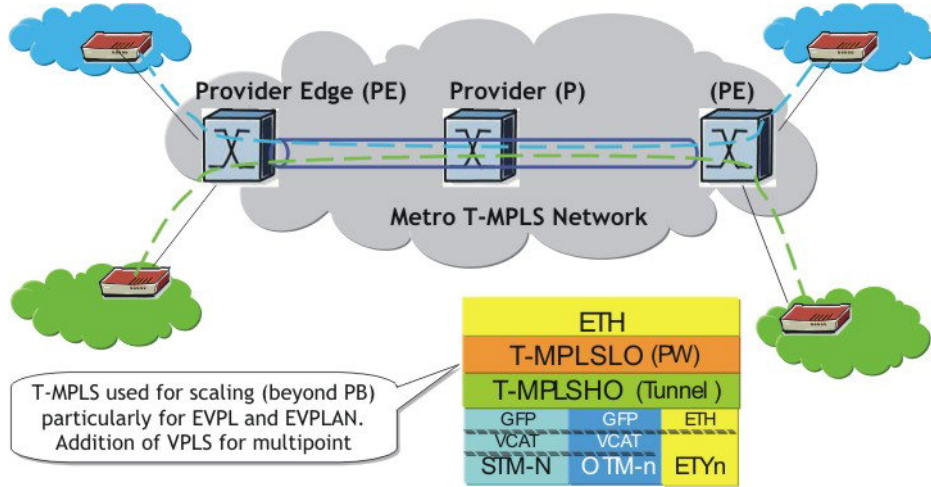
Provider Edge (PE)

Provider (P)

(PE)

Metro T-MPLS Network

| ETH | | |
|---|---|---|
| T-MPLSLO (PW) | | |
| T-MPLSHO (Tunnel ) | | |
| GFP | GFP | ETH |
| VCAT | VCAT | |
| STM-N | OTM-n | ETYn |

T-MPLS used for scaling (beyond PB) particularly for EVPL and EVPLAN. Addition of VPLS for multipoint